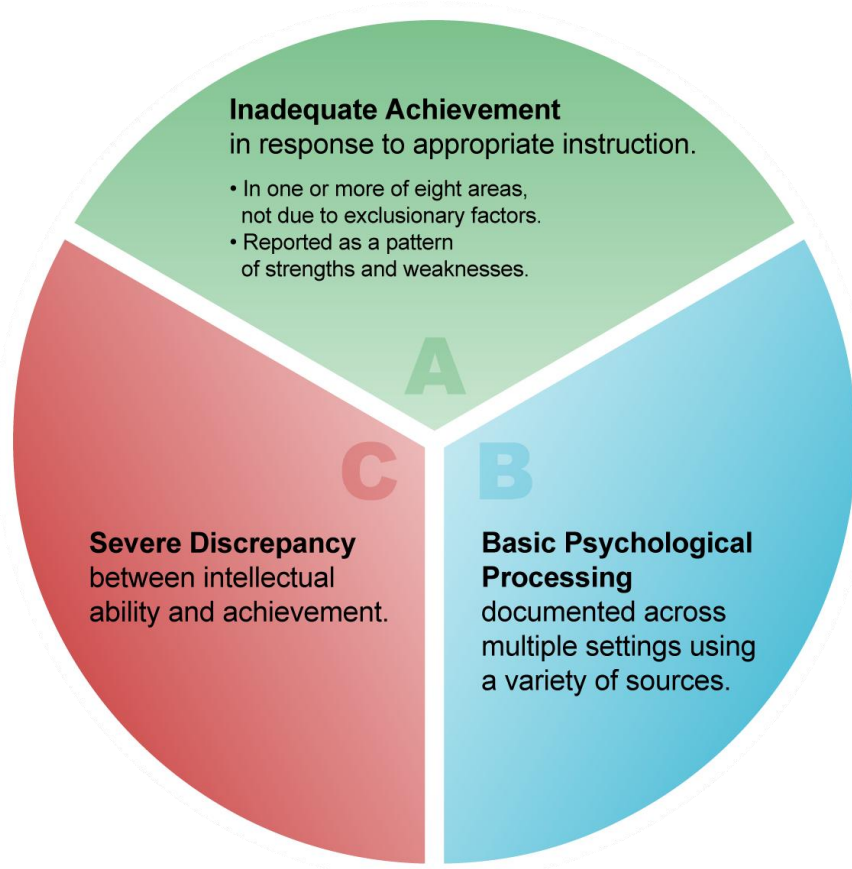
**Inadequate Achievement**
in response to appropriate instruction.

• In one or more of eight areas, not due to exclusionary factors.
• Reported as a pattern of strengths and weaknesses.

A

C

B

**Severe Discrepancy**
between intellectual ability and achievement.

**Basic Psychological Processing**
documented across multiple settings using a variety of sources.